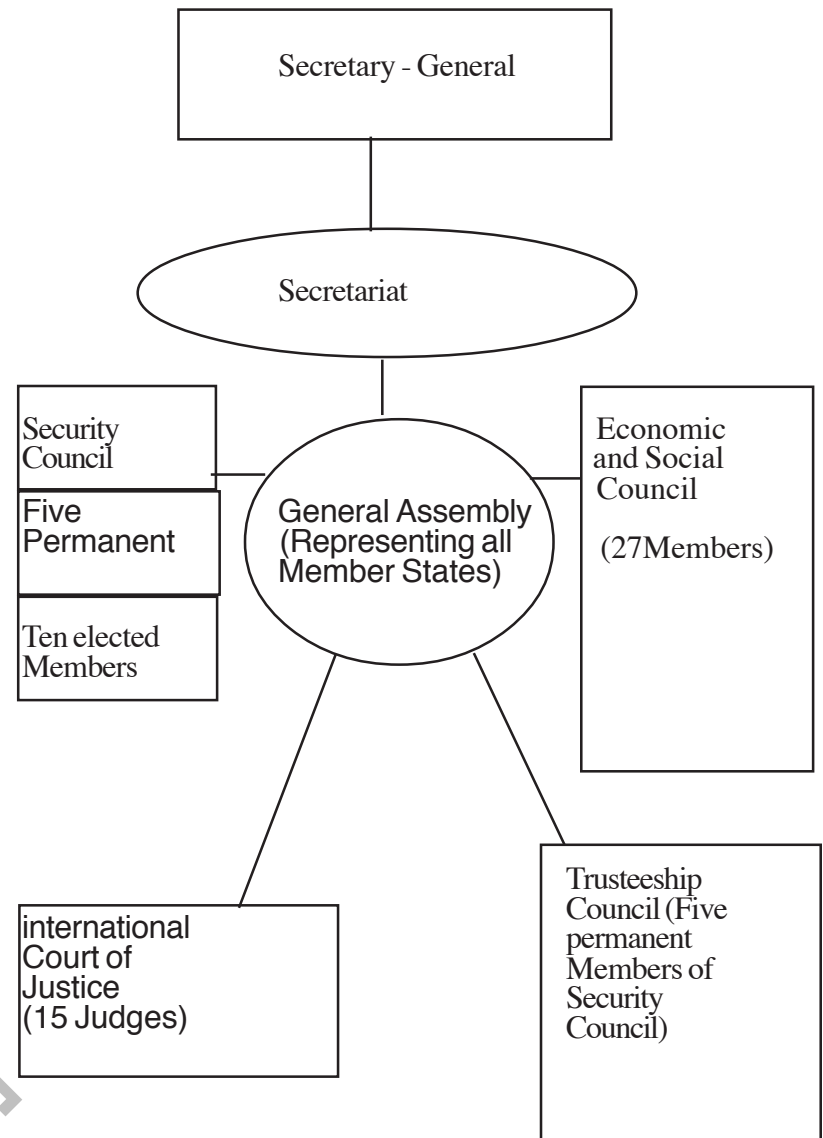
Secretary - General

Secretariat

Security Council

Five Permanent

Ten elected Members

General Assembly (Representing all Member States)

Economic and Social Council

(27Members)

international Court of Justice (15 Judges)

Trusteeship Council (Five permanent Members of Security Council)